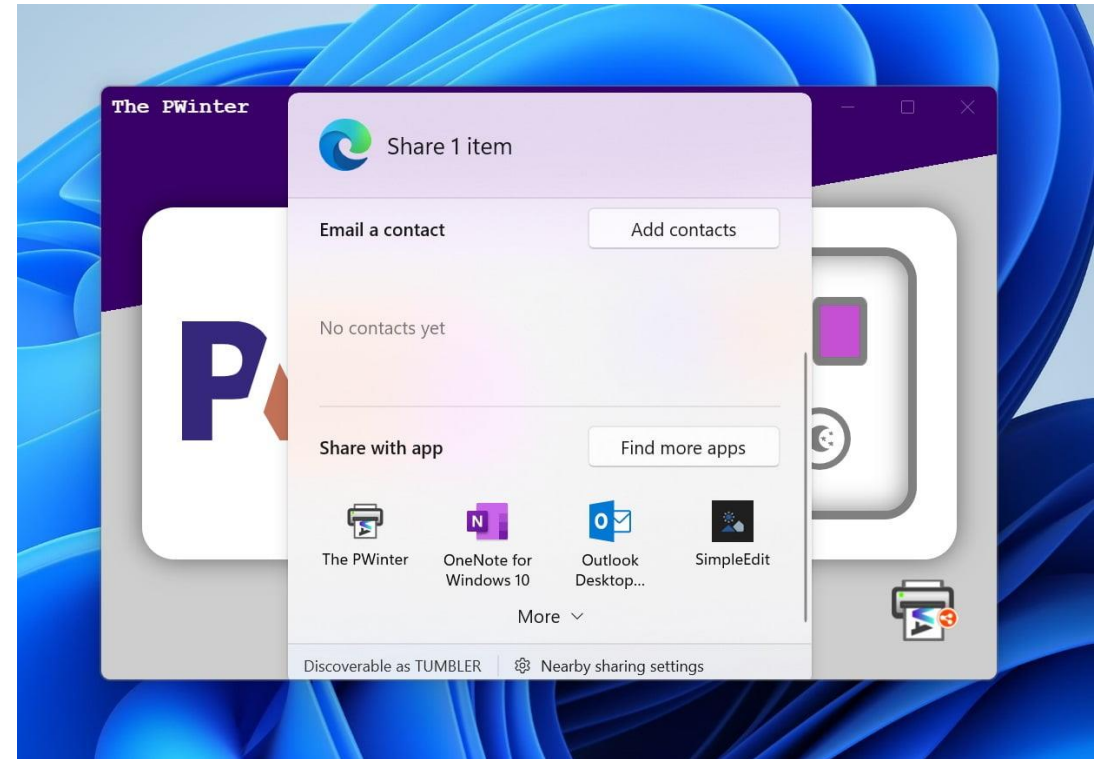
The PWinter

Share 1 item

Email a contact

Add contacts

No contacts yet

Share with app

Find more apps

The PWinter

OneNote for Windows 10

Outlook Desktop...

SimpleEdit

More

Discoverable as TUMBLER

Nearby sharing settings